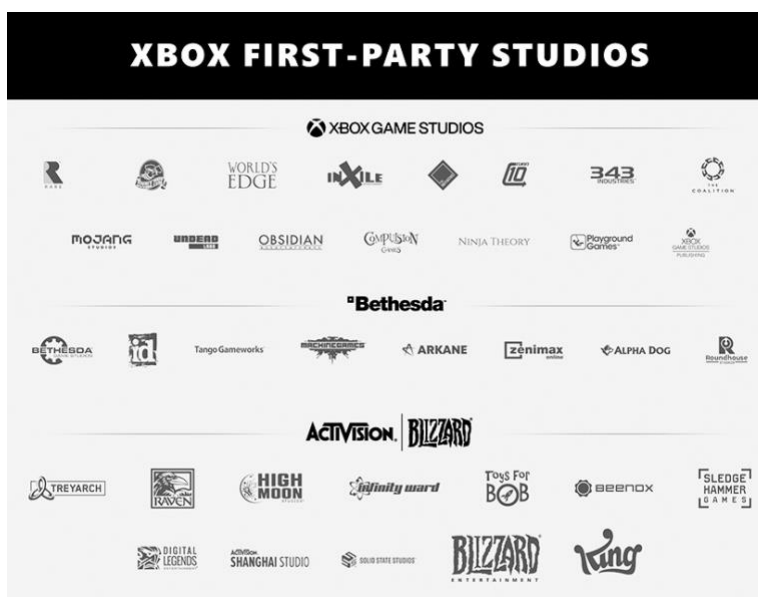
XBOX FIRST-PARTY STUDIOS

XBOX GAME STUDIOS

R RARE

WORLD'S EDGE

INXILE

10

343 INDUSTRIES

THE COALITION

MOJANG STUDIOS

UNDEAD LABS

OBSIDIAN

COMPULSION GAMES

NINJA THEORY

Playground Games

XBOX GAME STUDIOS PUBLISHING

Bethesda

BETHESDA GAME STUDIOS

id

Tango Gameworks

MACHINEGAMES

ARKANE

zenimax online

ALPHA DOG

Roundhouse STUDIOS

ACTIVISION. BLIZZARD

TREYARCH

RAVEN

HIGH MOON STUDIOS

infinity ward

Toys For BOB

BEENOX

SLEDGE HAMMER GAMES

DIGITAL LEGENDS

ACTIVISION SHANGHAI STUDIO

SOLID STATE STUDIOS

BLIZZARD ENTERTAINMENT

King